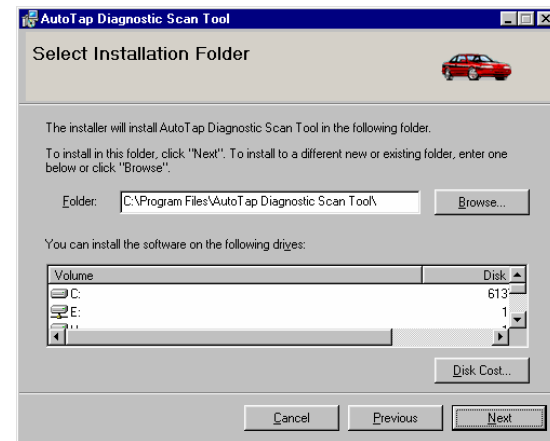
AutoTap Diagnostic Scan Tool

Select Installation Folder

The installer will install AutoTap Diagnostic Scan Tool in the following folder.

To install in this folder, click "Next". To install to a different new or existing folder, enter one below or click "Browse".

Folder: C:\Program Files\AutoTap Diagnostic Scan Tool\

Browse...

You can install the software on the following drives:

| Volume | Disk |
|---|---|
| C: | 613 |
| E: | 1 |

Disk Cost...

Cancel Previous Next